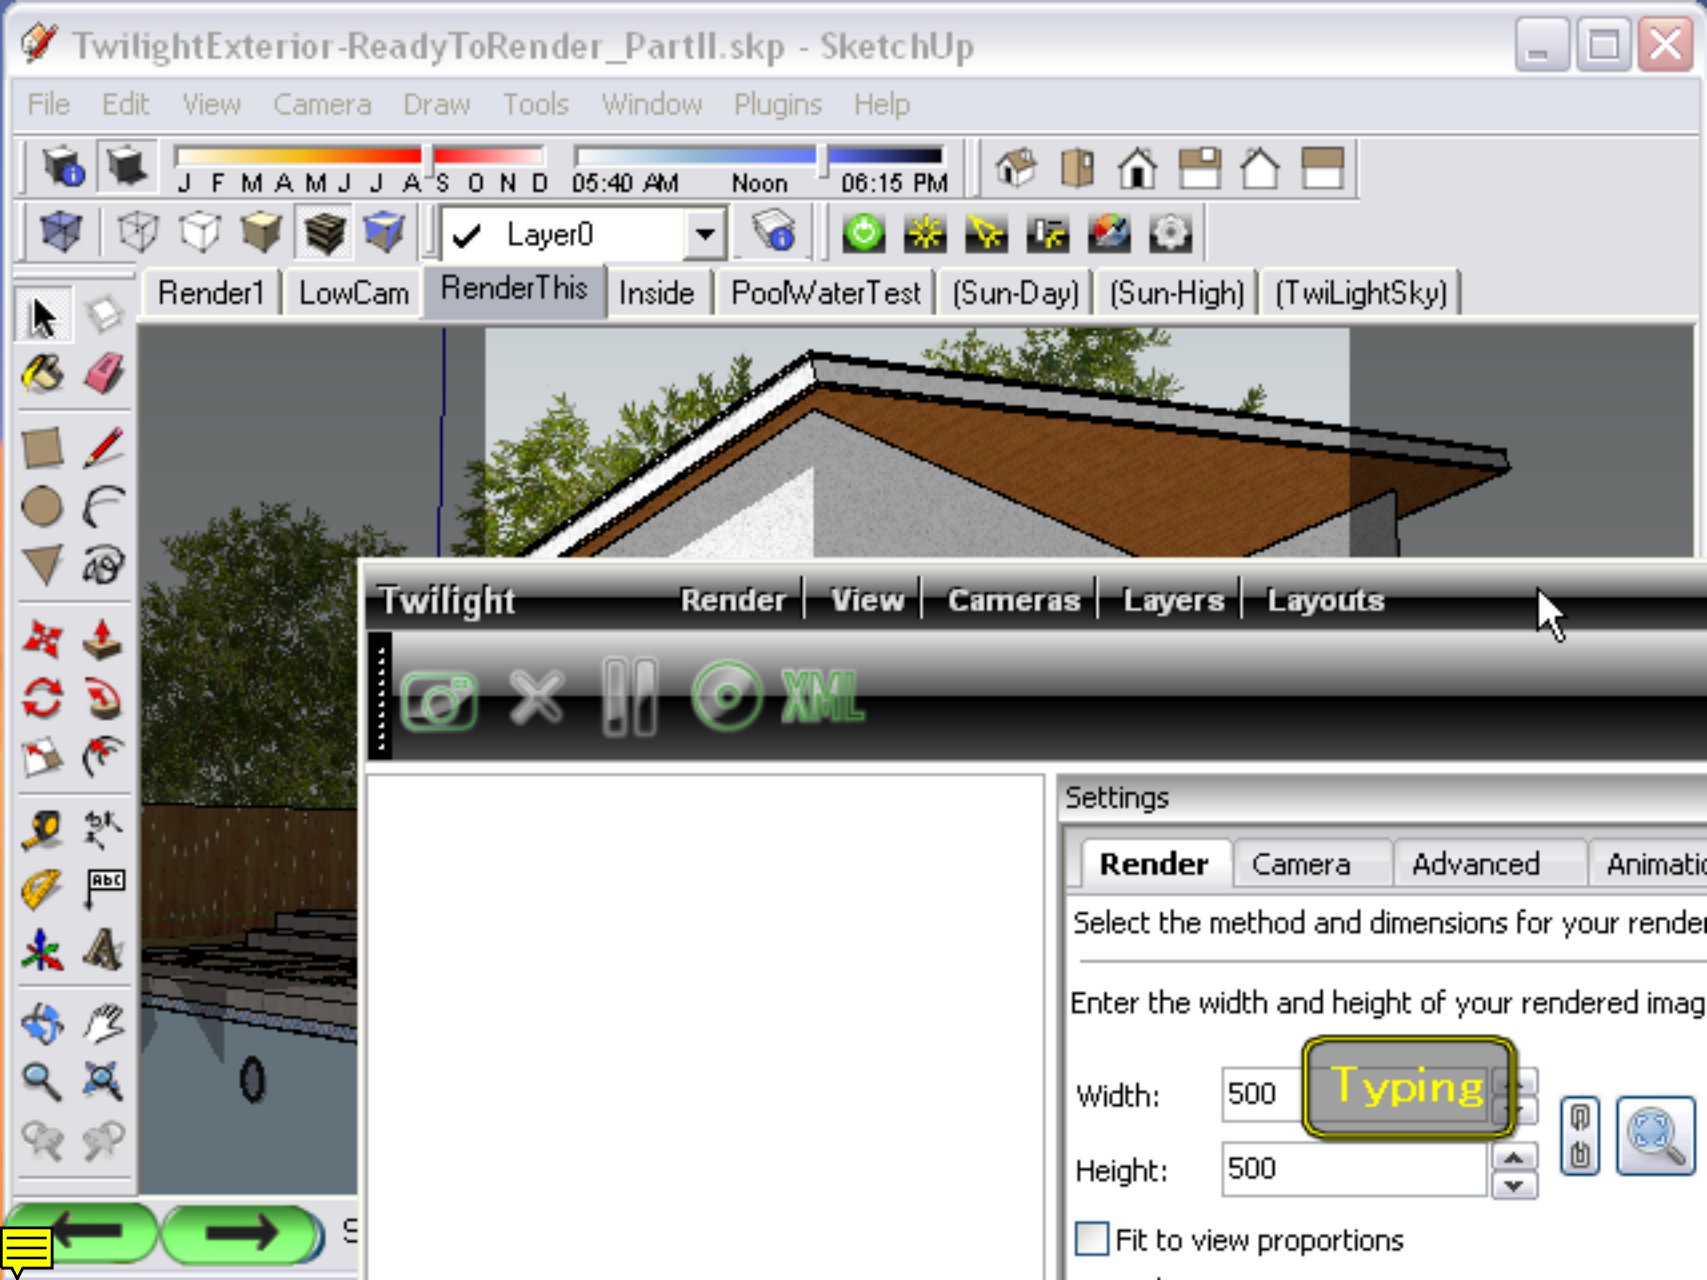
TwilightExterior-ReadyToRender_PartII.skp - SketchUp

File Edit View Camera Draw Tools Window Plugins Help

J F M A M J J A S O N D 05:40 AM Noon 06:15 PM

Layer0

Render1 LowCam RenderThis Inside PoolWaterTest (Sun-Day) (Sun-High) (TwiLightSky)

Twilight Render View Cameras Layers Layouts

XML

Settings

Render Camera Advanced Animatio

Select the method and dimensions for your rende

Enter the width and height of your rendered imag

Width: 500

Typing

Height: 500

Fit to view proportions